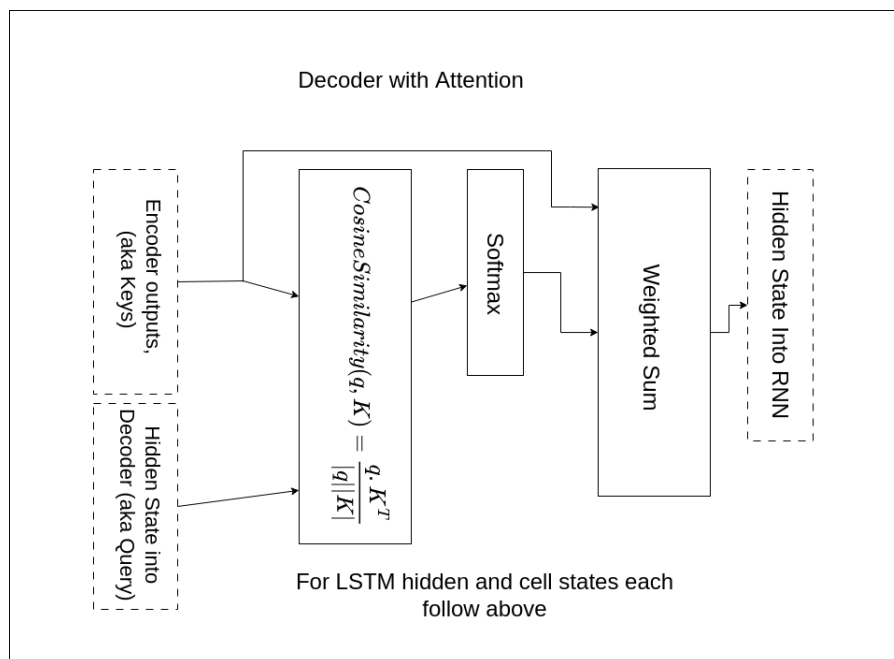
Decoder with Attention

Encoder outputs, (aka Keys)

Hidden State into Decoder (aka Query)

$CosineSimilarity(q, K) = \frac{q.K^T}{|q||K|}$

Softmax

Weighted Sum

Hidden State Into RNN

For LSTM hidden and cell states each follow above